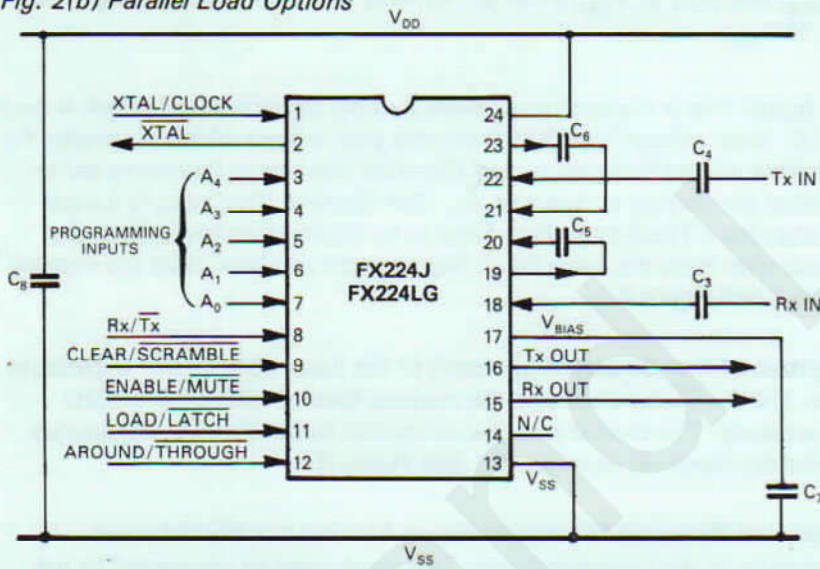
Fig. 2(b) Parallel Load Options

$V_{DD}$

XTAL/CLOCK
$\overline{XTAL}$
PROGRAMMING INPUTS
$A_4$
$A_3$
$A_2$
$A_1$
$A_0$
$C_8$
Rx/$\overline{Tx}$
CLEAR/$\overline{SCRAMBLE}$
ENABLE/$\overline{MUTE}$
LOAD/$\overline{LATCH}$
AROUND/$\overline{THROUGH}$

1
2
3
4
5
6
7
8
9
10
11
12

FX224J
FX224LG

24
23
22
21
20
19
18
17
16
15
14
13

$C_6$
$C_4$
Tx IN
$C_5$
$C_3$
Rx IN
$V_{BIAS}$
Tx OUT
Rx OUT
N/C
$V_{SS}$
$C_7$

$V_{SS}$